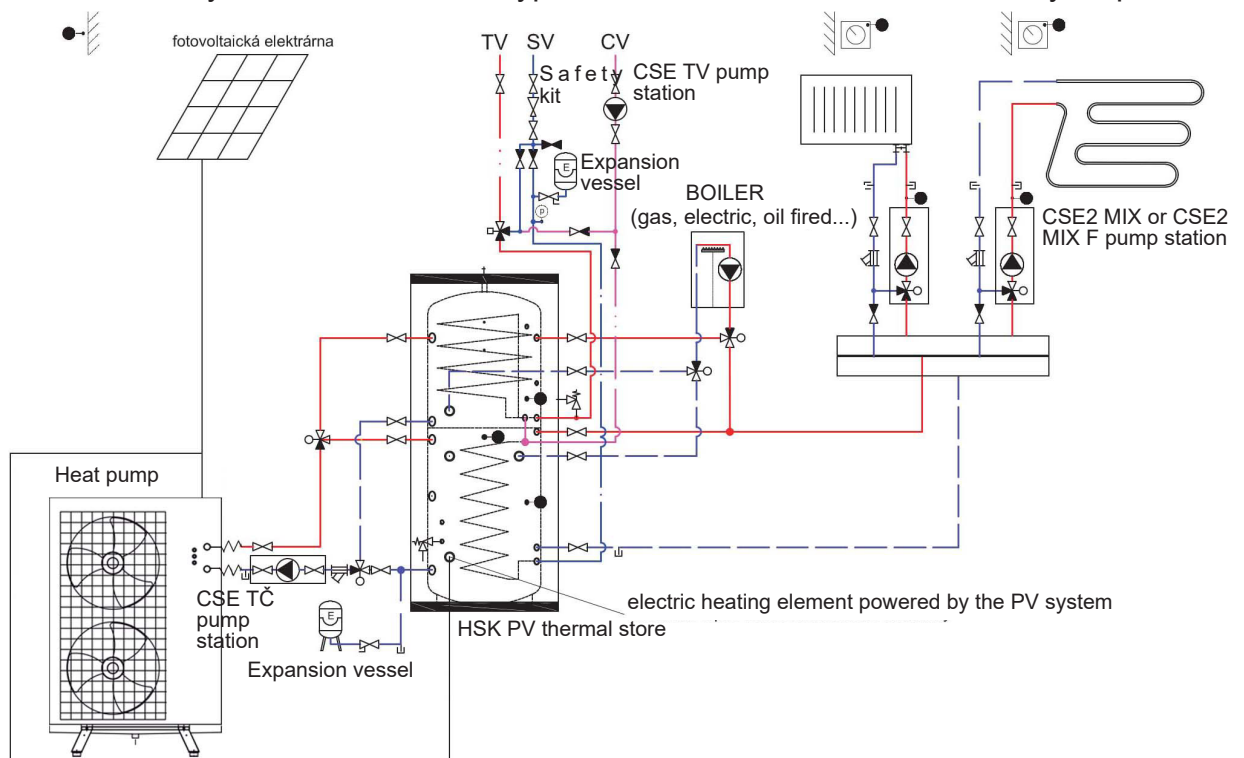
fotovoltaická elektrárna

TV SV CV

Safety kit

CSE TV pump station

Expansion vessel

BOILER (gas, electric, oil fired...)

CSE2 MIX or CSE2 MIX F pump station

Heat pump

CSE TČ pump station

Expansion vessel

electric heating element powered by the PV system

HSK PV thermal store